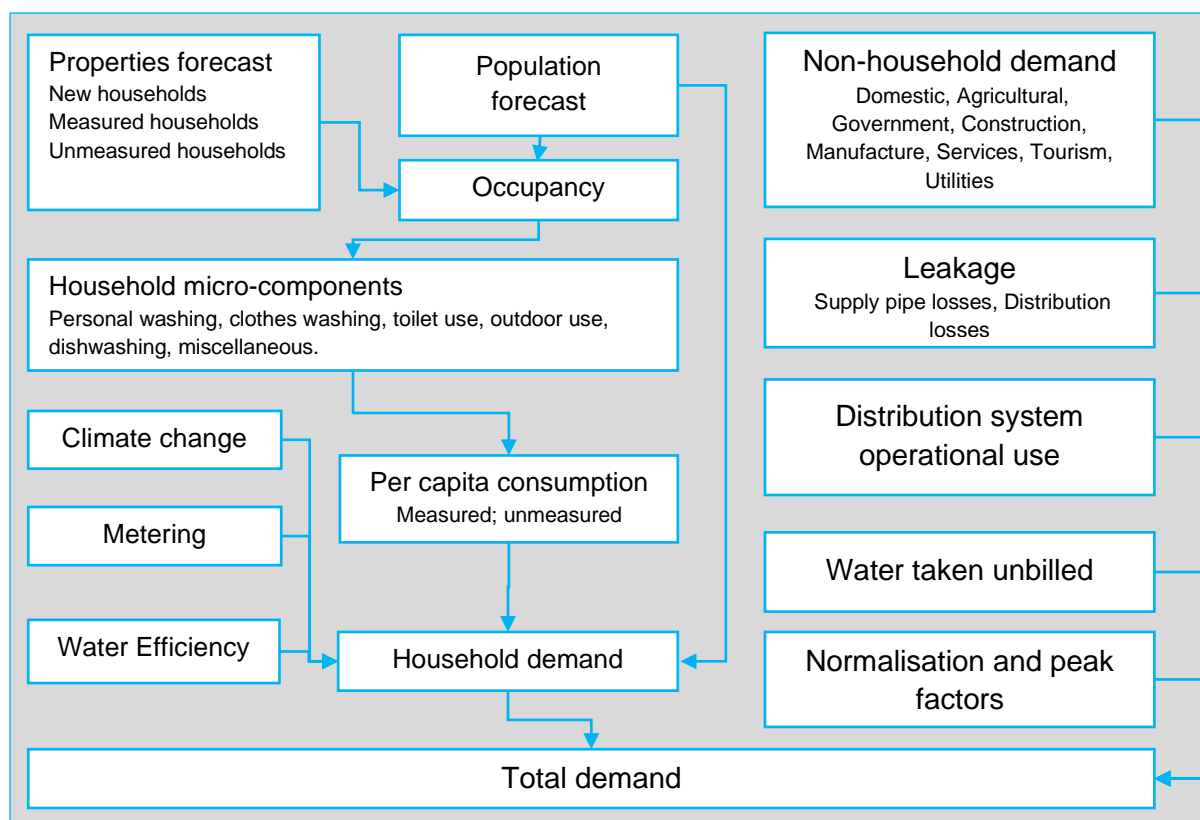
Properties forecast
New households
Measured households
Unmeasured households

Population forecast

Occupancy

Household micro-components
Personal washing, clothes washing, toilet use, outdoor use, dishwashing, miscellaneous.

Climate change

Metering

Water Efficiency

Per capita consumption
Measured; unmeasured

Household demand

Non-household demand
Domestic, Agricultural, Government, Construction, Manufacture, Services, Tourism, Utilities

Leakage
Supply pipe losses, Distribution losses

Distribution system operational use

Water taken unbilled

Normalisation and peak factors

Total demand